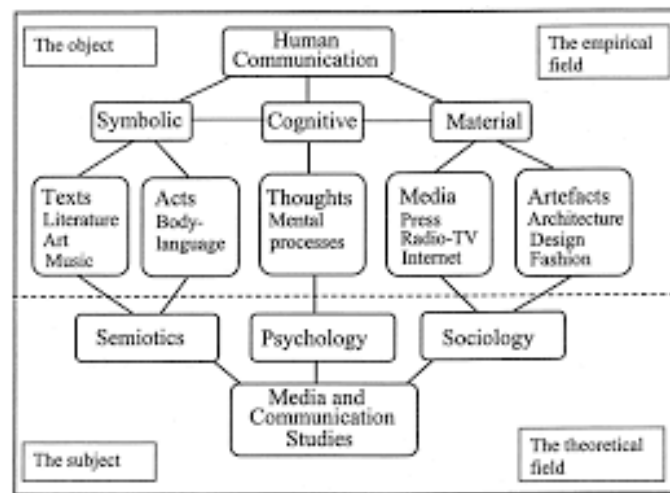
The object

Human Communication

The empirical field

Symbolic

Cognitive

Material

Texts
Literature
Art
Music

Acts
Body-language

Thoughts
Mental processes

Media
Press
Radio-TV
Internet

Artefacts
Architecture
Design
Fashion

Semiotics

Psychology

Sociology

Media and Communication Studies

The subject

The theoretical field